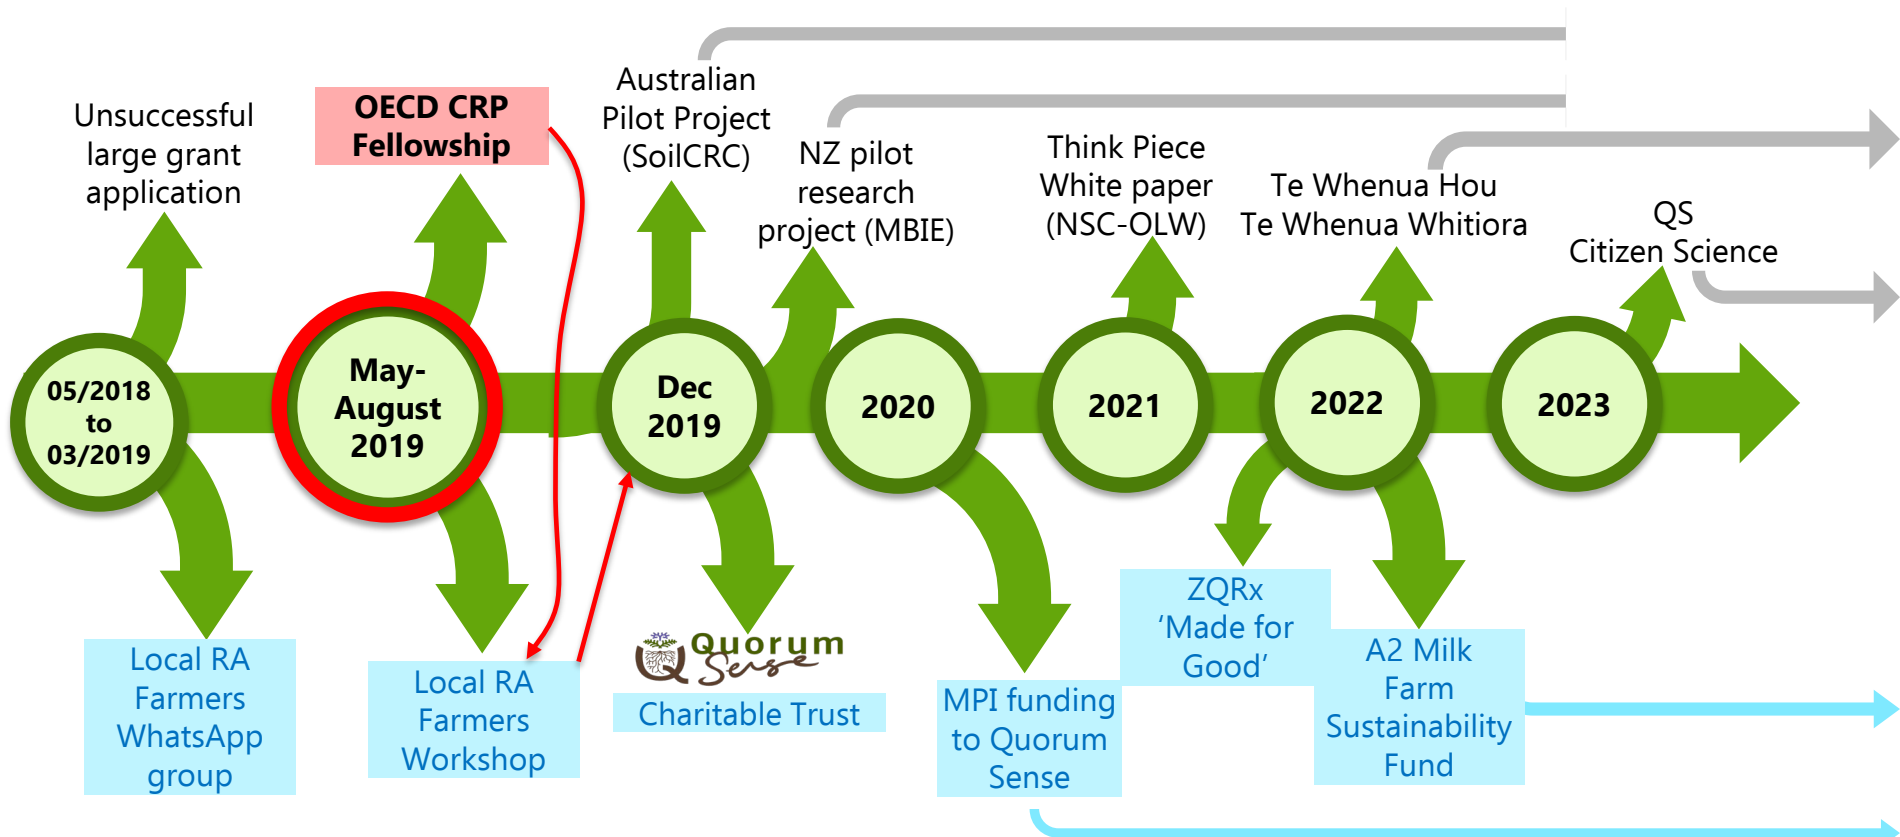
Unsuccessful large grant application

OECD CRP Fellowship

Australian Pilot Project (SoilCRC)

NZ pilot research project (MBIE)

Think Piece White paper (NSC-OLW)

Te Whenua Hou Te Whenua Whitiora

QS Citizen Science

05/2018 to 03/2019

May-August 2019

Dec 2019

2020

2021

2022

2023

Local RA Farmers WhatsApp group

Local RA Farmers Workshop

Quorum Sense

Charitable Trust

MPI funding to Quorum Sense

ZQRx 'Made for Good'

A2 Milk Farm Sustainability Fund